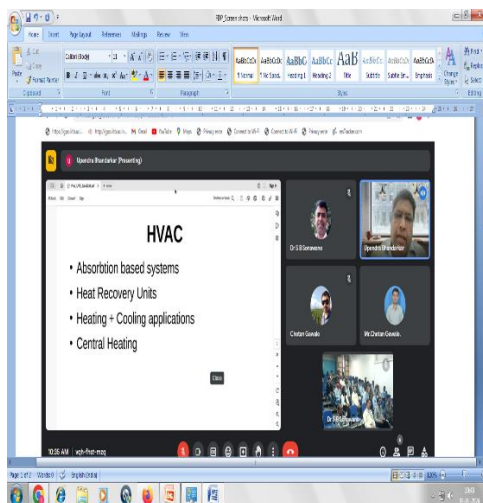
FDP_Screenshots - Microsoft Word

Home Insert Page Layout References Mailings Review View

Calibri (Body)

AaBbCcDc AaBbCcDc AaBbCc AaBbCc AaB AaBbCc AaBbCcDc AaBbCcDc

¶ Normal ¶ No Spaci... Heading 1 Heading 2 Title Subtitle Subtle Em... Emphasis

Change Styles

Clipboard Font Paragraph Styles Editing

Upendra Bhandarkar (Presenting)

HVAC

• Absorbtion based systems

• Heat Recovery Units

• Heating + Cooling applications

• Central Heating

Dr S B Sonawane

Upendra Bhandarkar

Chetan Gawale

Mr Chetan Gawale

Dr S B Sonawane

10:36 AM | wqh-fhst-mzq

Page: 2 of 2 Words: 0 English (India)